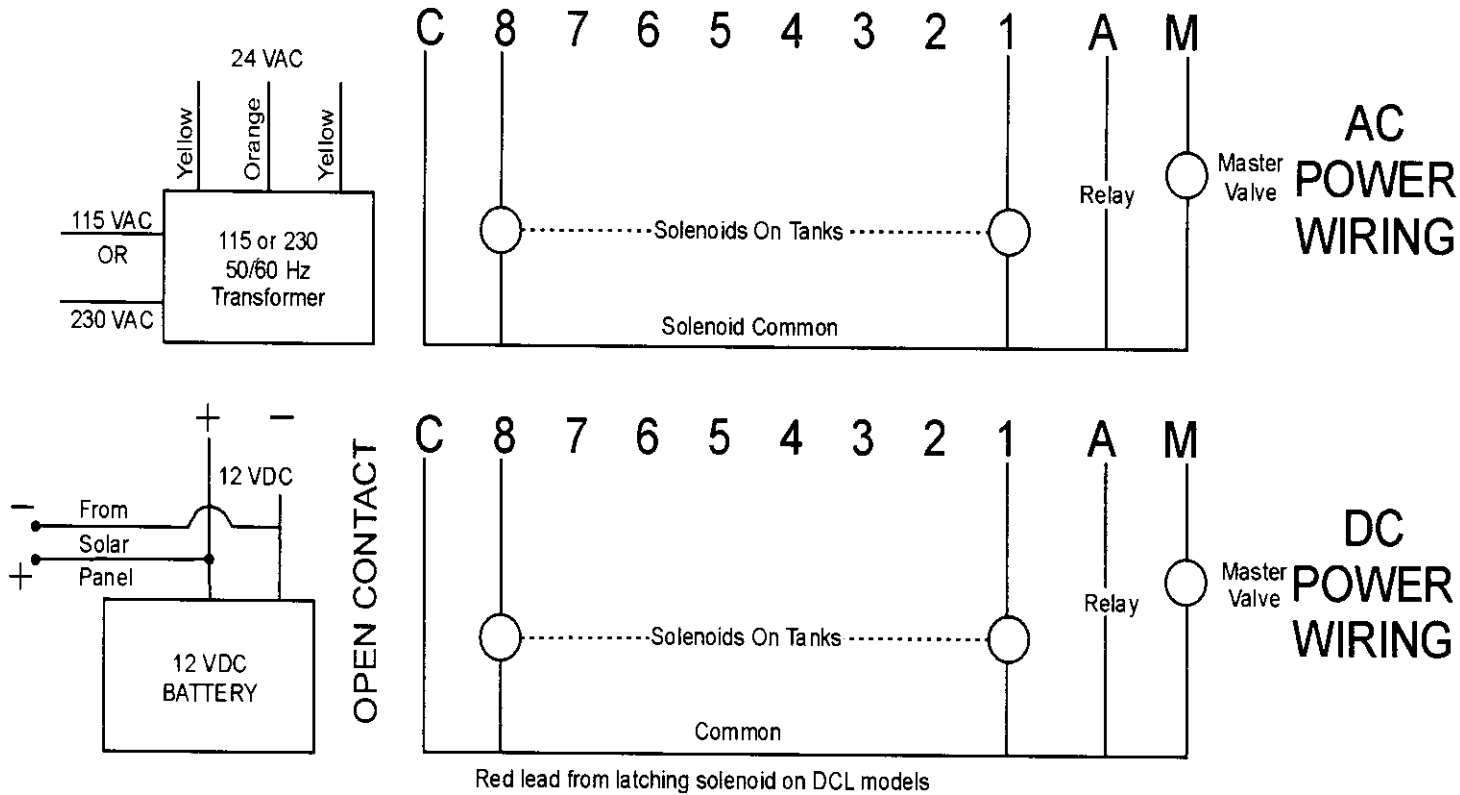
24 VAC

Yellow Orange Yellow

115 VAC
OR
230 VAC

115 or 230
50/60 Hz
Transformer

C 8 7 6 5 4 3 2 1 A M

Solenoids On Tanks

Relay

Master Valve

Solenoid Common

AC POWER WIRING

+ −

12 VDC

−
From
Solar
Panel
+

12 VDC
BATTERY

OPEN CONTACT

C 8 7 6 5 4 3 2 1 A M

Solenoids On Tanks

Relay

Master Valve

Common

Red lead from latching solenoid on DCL models

DC POWER WIRING